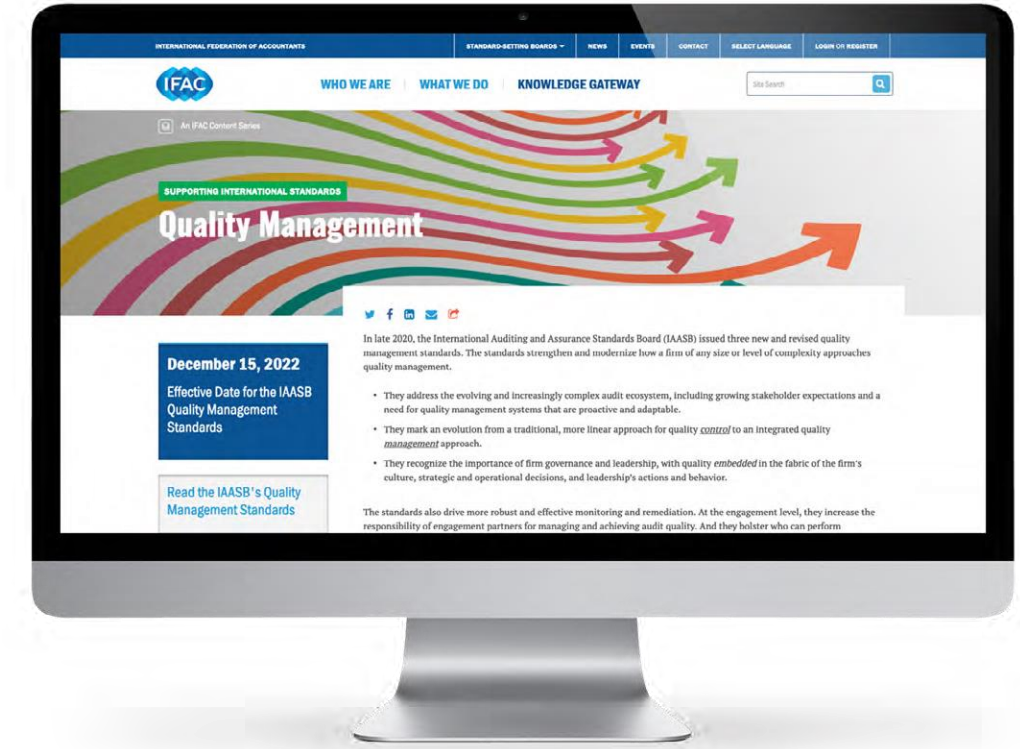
INTERNATIONAL FEDERATION OF ACCOUNTANTS
STANDARD-SETTING BOARDS
NEWS
EVENTS
CONTACT
SELECT LANGUAGE
LOGIN OR REGISTER

IFAC
WHO WE ARE
WHAT WE DO
KNOWLEDGE GATEWAY
Site Search

An IFAC Content Series

SUPPORTING INTERNATIONAL STANDARDS
Quality Management

December 15, 2022
Effective Date for the IAASB Quality Management Standards

Read the IAASB's Quality Management Standards

In late 2020, the International Auditing and Assurance Standards Board (IAASB) issued three new and revised quality management standards. The standards strengthen and modernize how a firm of any size or level of complexity approaches quality management.

• They address the evolving and increasingly complex audit ecosystem, including growing stakeholder expectations and a need for quality management systems that are proactive and adaptable.
• They mark an evolution from a traditional, more linear approach for quality control to an integrated quality management approach.
• They recognize the importance of firm governance and leadership, with quality embedded in the fabric of the firm's culture, strategic and operational decisions, and leadership's actions and behavior.

The standards also drive more robust and effective monitoring and remediation. At the engagement level, they increase the responsibility of engagement partners for managing and achieving audit quality. And they holster who can perform